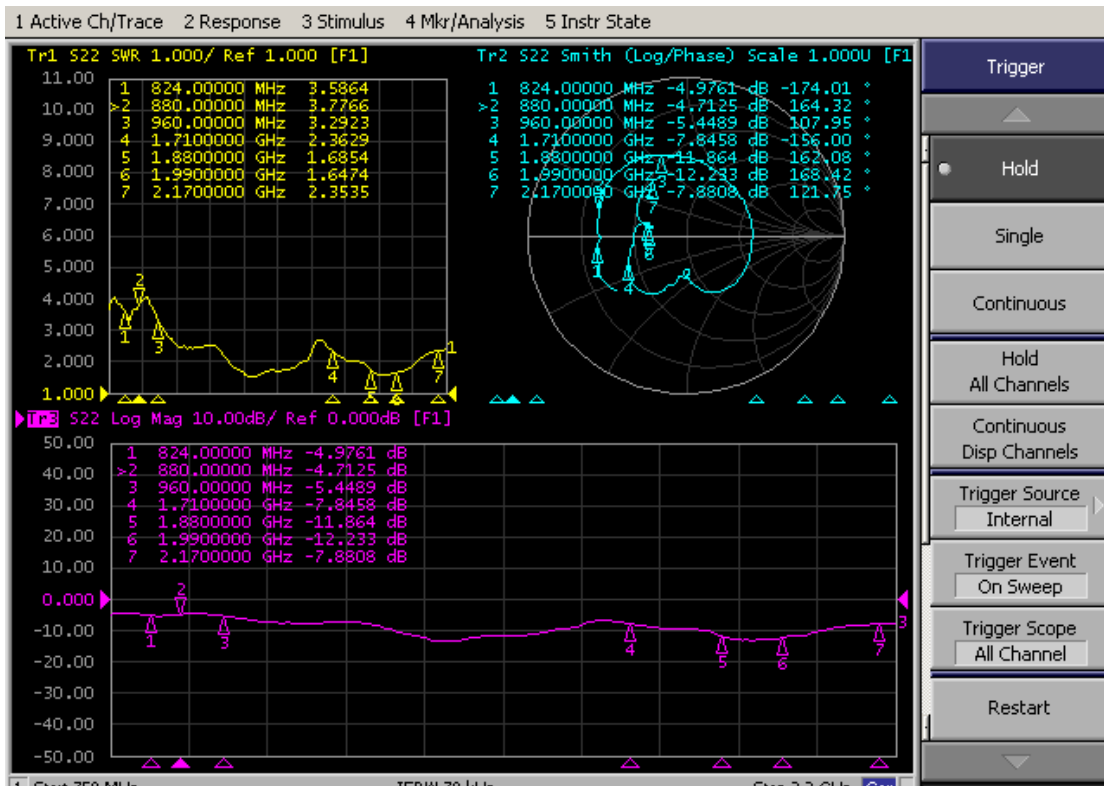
1 Active Ch/Trace 2 Response 3 Stimulus 4 Mkr/Analysis 5 Instr State

Tr1 S22 SWR 1.000/ Ref 1.000 [F1]

| | | |
|---|---|---|
| 1 | 824.00000 MHz | 3.5864 |
| >2 | 880.00000 MHz | 3.7766 |
| 3 | 960.00000 MHz | 3.2923 |
| 4 | 1.7100000 GHz | 2.3629 |
| 5 | 1.8800000 GHz | 1.6854 |
| 6 | 1.9900000 GHz | 1.6474 |
| 7 | 2.1700000 GHz | 2.3535 |

11.00
10.00
9.000
8.000
7.000
6.000
5.000
4.000
3.000
2.000
1.000

Tr2 S22 Smith (Log/Phase) Scale 1.000U [F1

| | | | |
|---|---|---|---|
| 1 | 824.00000 MHz | -4.9761 dB | -174.01 ° |
| >2 | 880.00000 MHz | -4.7125 dB | 164.32 ° |
| 3 | 960.00000 MHz | -5.4489 dB | 107.95 ° |
| 4 | 1.7100000 GHz | -7.8458 dB | -156.00 ° |
| 5 | 1.8800000 GHz | -11.864 dB | 162.08 ° |
| 6 | 1.9900000 GHz | -12.233 dB | 168.42 ° |
| 7 | 2.1700000 GHz | -7.8808 dB | 121.75 ° |

Tr3 S22 Log Mag 10.00dB/ Ref 0.000dB [F1]

| | | |
|---|---|---|
| 1 | 824.00000 MHz | -4.9761 dB |
| >2 | 880.00000 MHz | -4.7125 dB |
| 3 | 960.00000 MHz | -5.4489 dB |
| 4 | 1.7100000 GHz | -7.8458 dB |
| 5 | 1.8800000 GHz | -11.864 dB |
| 6 | 1.9900000 GHz | -12.233 dB |
| 7 | 2.1700000 GHz | -7.8808 dB |

50.00
40.00
30.00
20.00
10.00
0.000
-10.00
-20.00
-30.00
-40.00
-50.00

1 2 3 4 5 6 7

Trigger
Hold
Single
Continuous
Hold All Channels
Continuous Disp Channels
Trigger Source Internal
Trigger Event On Sweep
Trigger Scope All Channel
Restart

1 Start 750 MHz IFBW 70 kHz Stop 2.2 GHz